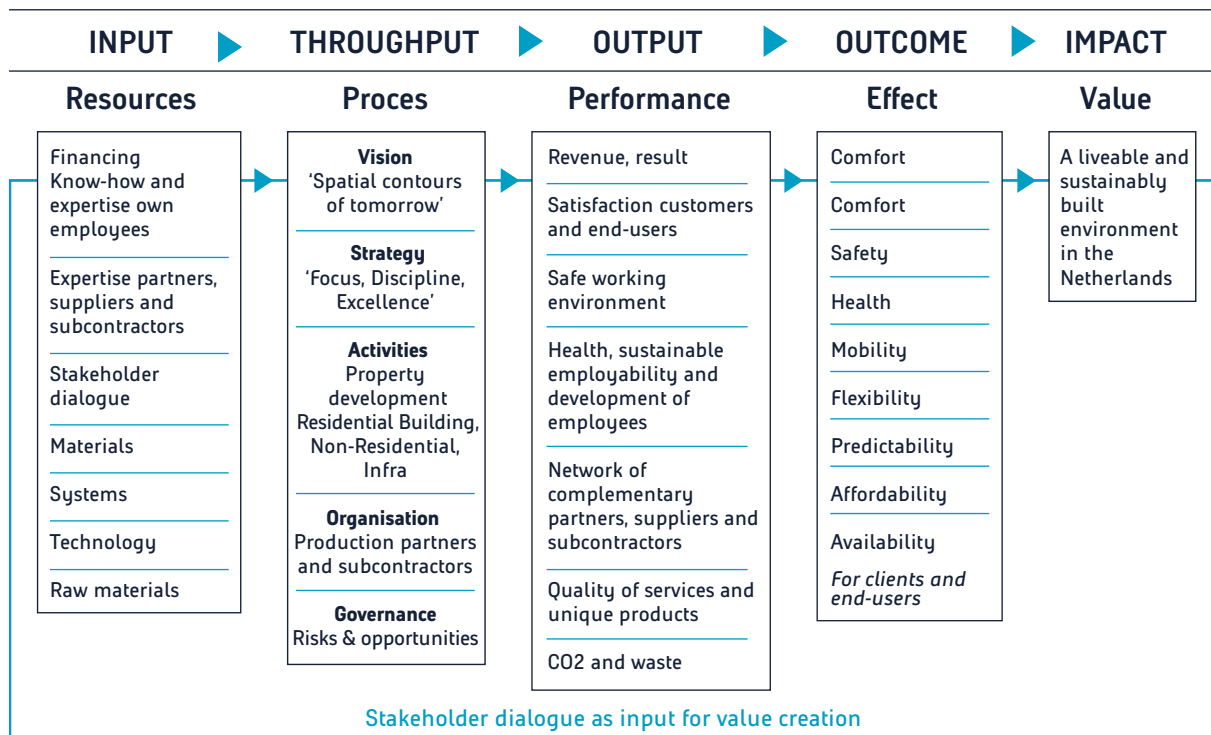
INPUT THROUGHPUT OUTPUT OUTCOME IMPACT

Resources

Financing
Know-how and expertise own employees

Expertise partners, suppliers and subcontractors

Stakeholder dialogue

Materials

Systems

Technology

Raw materials

Proces

Vision
'Spatial contours of tomorrow'

Strategy
'Focus, Discipline, Excellence'

Activities
Property development
Residential Building, Non-Residential, Infra

Organisation
Production partners and subcontractors

Governance
Risks & opportunities

Performance

Revenue, result

Satisfaction customers and end-users

Safe working environment

Health, sustainable employability and development of employees

Network of complementary partners, suppliers and subcontractors

Quality of services and unique products

CO2 and waste

Effect

Comfort

Comfort

Safety

Health

Mobility

Flexibility

Predictability

Affordability

Availability

For clients and end-users

Value

A liveable and sustainably built environment in the Netherlands

Stakeholder dialogue as input for value creation